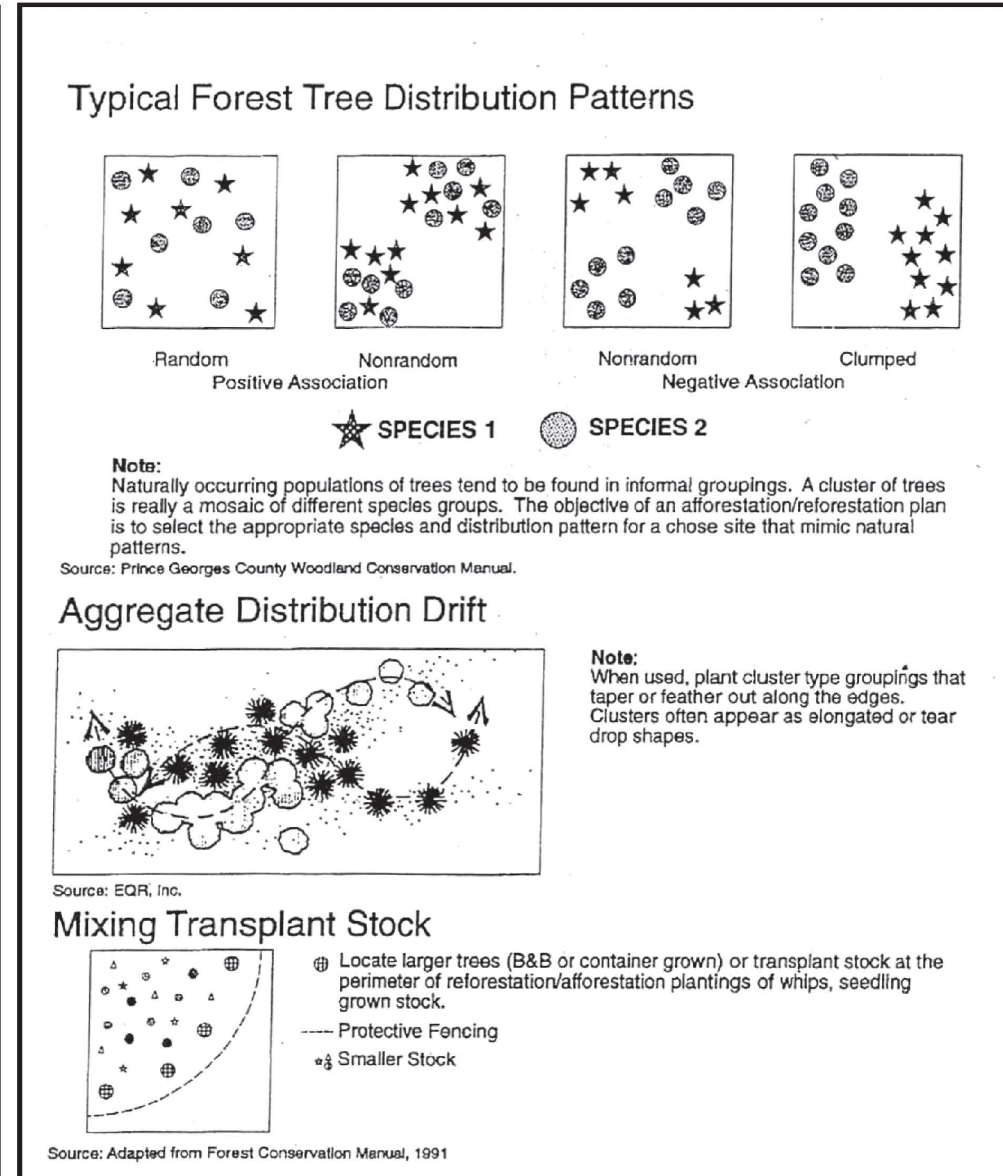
Typical Forest Tree Distribution Patterns

Random

Nonrandom
Positive Association

Nonrandom
Negative Association

Clumped

SPECIES 1 SPECIES 2

Note:
Naturally occurring populations of trees tend to be found in informal groupings. A cluster of trees is really a mosaic of different species groups. The objective of an afforestation/reforestation plan is to select the appropriate species and distribution pattern for a chose site that mimic natural patterns.
Source: Prince Georges County Woodland Conservation Manual.

Aggregate Distribution Drift

Note:
When used, plant cluster type groupings that taper or feather out along the edges. Clusters often appear as elongated or tear drop shapes.

Source: EQR, Inc.

Mixing Transplant Stock

Locate larger trees (B&B or container grown) or transplant stock at the perimeter of reforestation/afforestation plantings of whips, seedling grown stock.

---- Protective Fencing

Smaller Stock

Source: Adapted from Forest Conservation Manual, 1991